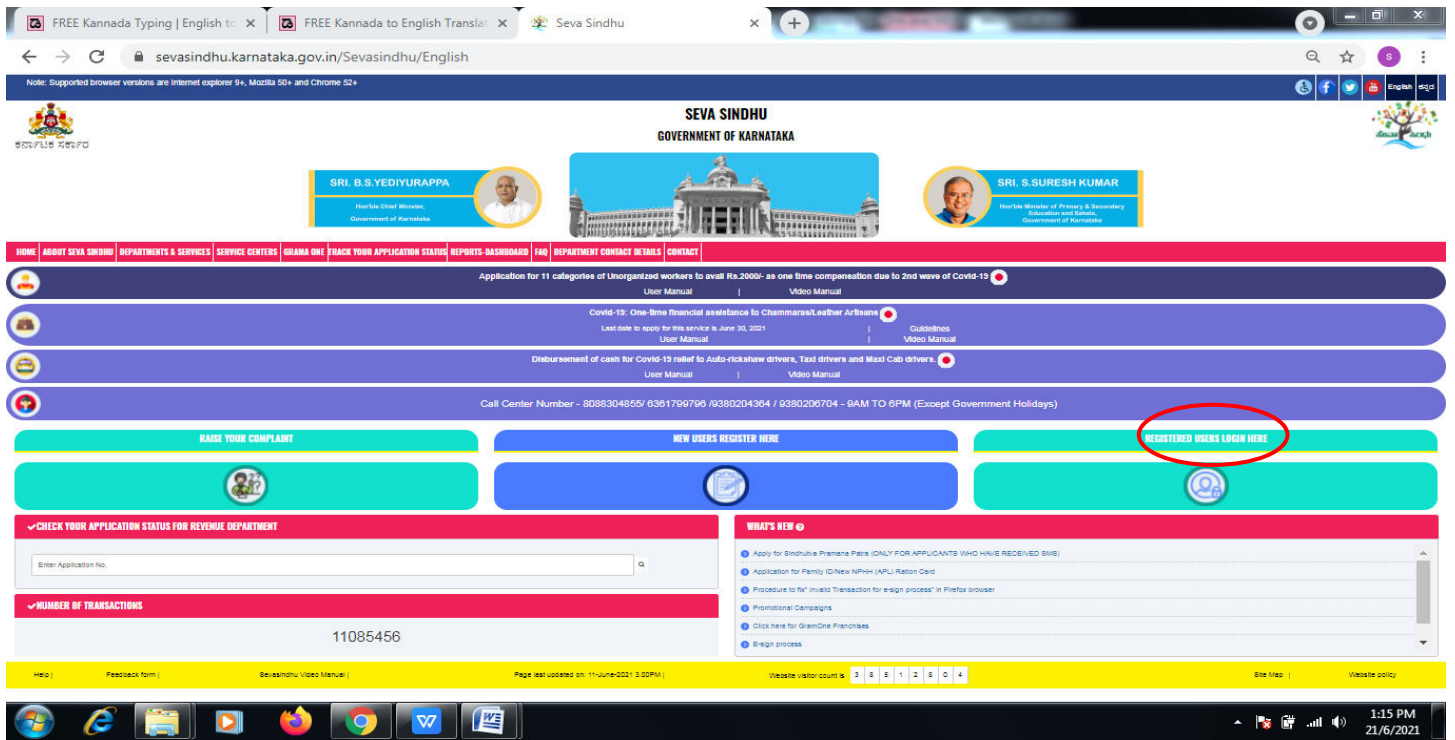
FREE Kannada Typing | English to
FREE Kannada to English Translat
Seva Sindhu

sevasindhu.karnataka.gov.in/Sevasindhu/English

Note: Supported browser versions are Internet explorer 9+, Mozilla 50+ and Chrome 52+

English ಕನ್ನಡ

SEVA SINDHU
GOVERNMENT OF KARNATAKA

ಕರ್ನಾಟಕ ಸರ್ಕಾರ

SRI. B.S.YEDIYURAPPA
Hon'ble Chief Minister, Government of Karnataka

SRI. S.SURESH KUMAR
Hon'ble Minister of Primary & Secondary Education and Sakala, Government of Karnataka

HOME | ABOUT SEVA SINDHU | DEPARTMENTS & SERVICES | SERVICE CENTERS | GRAMA ONE | TRACK YOUR APPLICATION STATUS | REPORTS-DASHBOARD | FAQ | DEPARTMENT CONTACT DETAILS | CONTACT

Application for 11 categories of Unorganized workers to avail Rs.2000/- as one time compensation due to 2nd wave of Covid-19
User Manual | Video Manual

Covid-19: One-time financial assistance to Chammara/Leather Artisans
Last date to apply for this service is June 30, 2021 | Guidelines
User Manual | Video Manual

Disbursement of cash for Covid-19 relief to Auto-rickshaw drivers, Taxi drivers and Maxi Cab drivers.
User Manual | Video Manual

Call Center Number - 8088304855/ 6361799796 /9380204364 / 9380206704 - 9AM TO 6PM (Except Government Holidays)

RAISE YOUR COMPLAINT
NEW USERS REGISTER HERE
REGISTERED USERS LOGIN HERE

CHECK YOUR APPLICATION STATUS FOR REVENUE DEPARTMENT
Enter Application No.

NUMBER OF TRANSACTIONS
11085456

WHAT'S NEW
Apply for Sindhutva Pramana Patra (ONLY FOR APPLICANTS WHO HAVE RECEIVED SMS)
Application for Family ID/New NPHH (APL) Ration Card
Procedure to fix" Invalid Transaction for e-sign process" in Firefox browser
Promotional Campaigns
Click here for GramOne Franchises
E-sign process

Help | Feedback form | Sevasindhu Video Manual | Page last updated on: 11-June-2021 3.00PM | Website visitor count is 3 8 5 1 2 8 0 4 | Site Map | Website policy

1:15 PM
21/6/2021